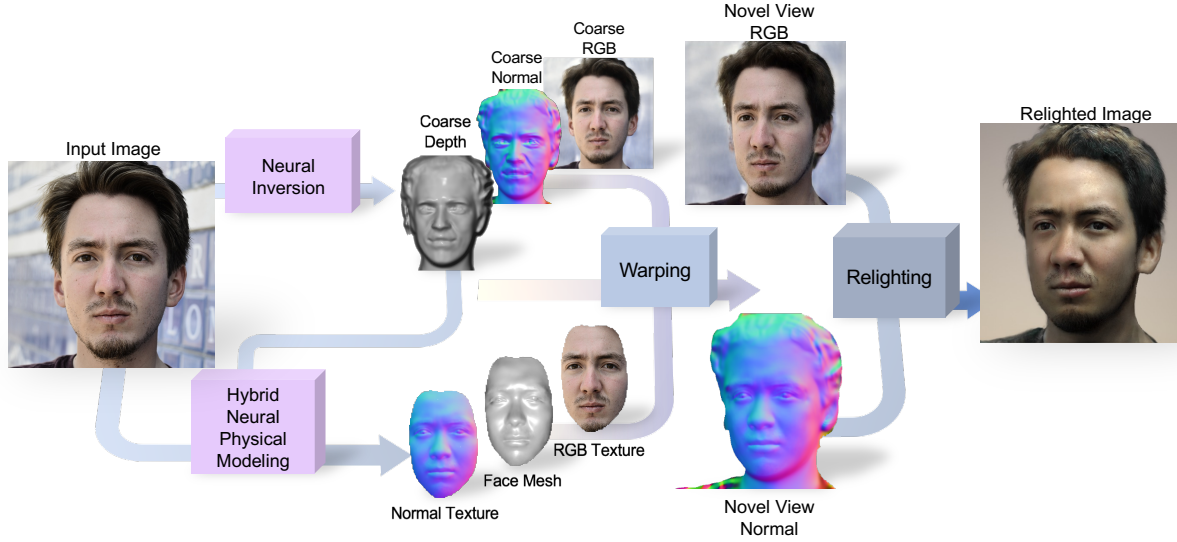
Input Image

Neural Inversion

Coarse Depth

Coarse Normal

Coarse RGB

Novel View RGB

Relighted Image

Warping

Relighting

Hybrid Neural Physical Modeling

Normal Texture

Face Mesh

RGB Texture

Novel View Normal